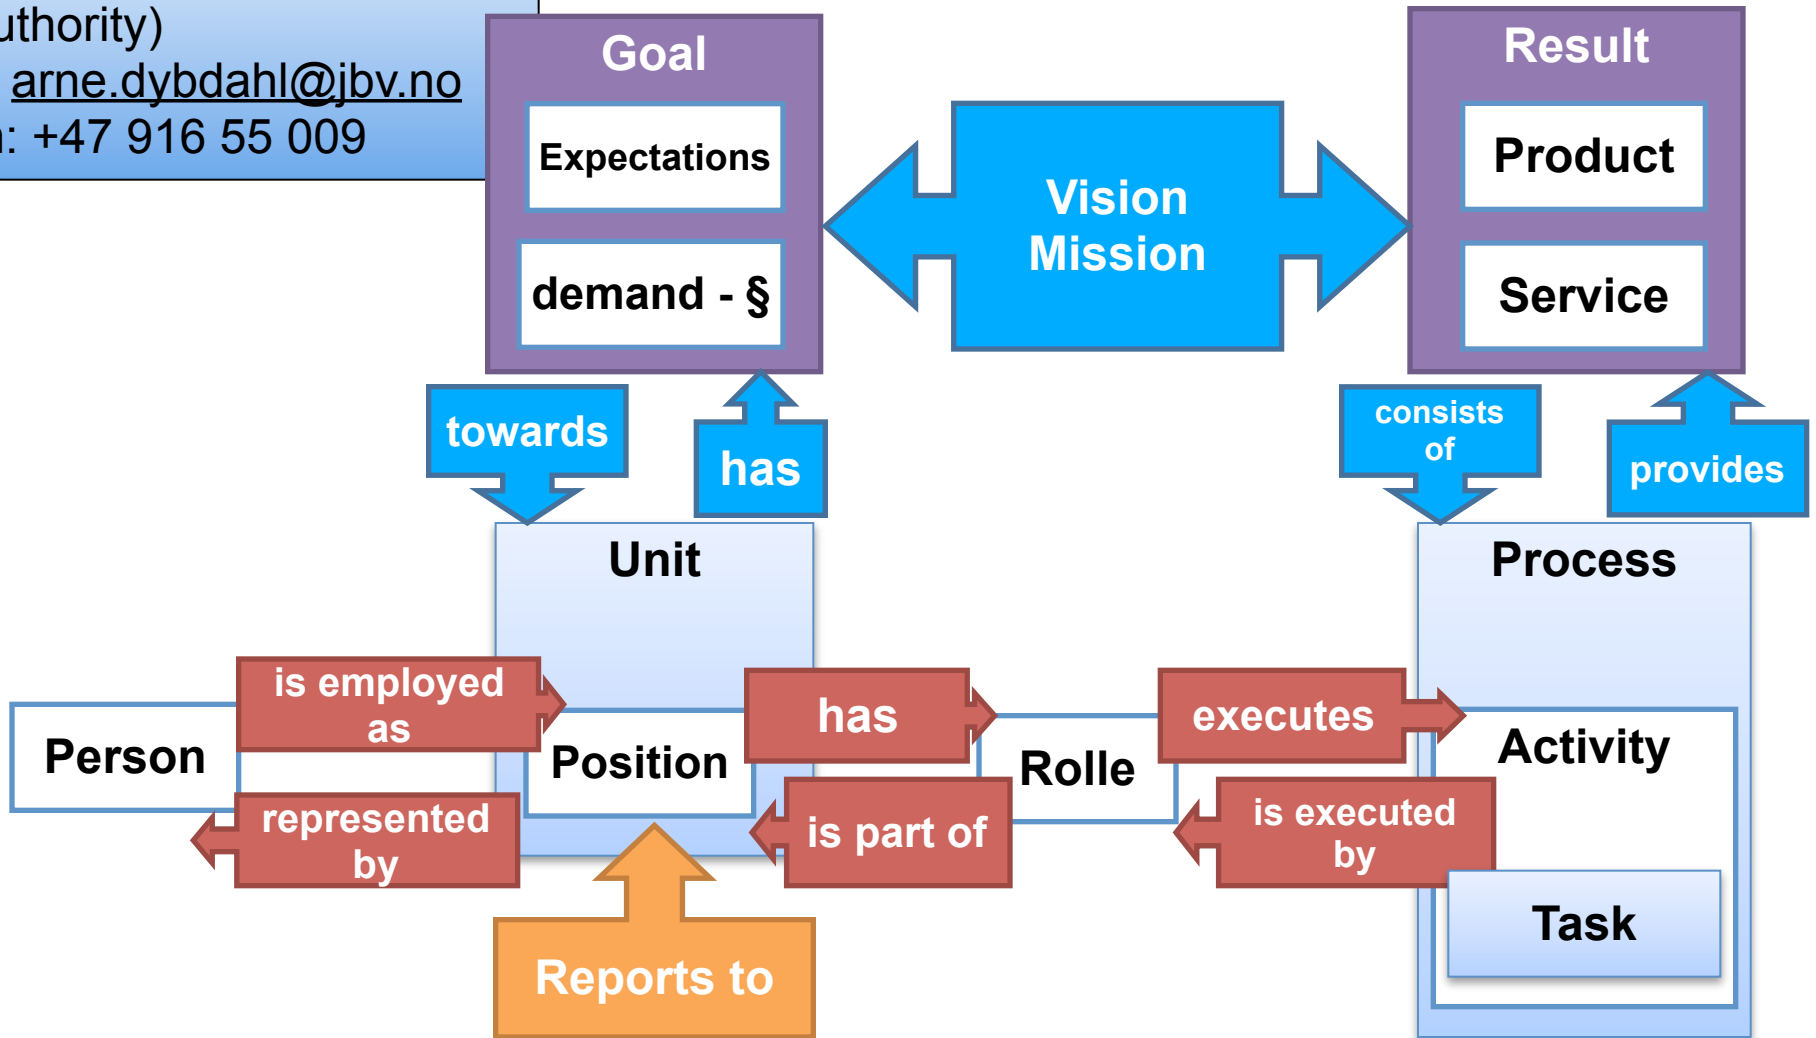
uthority)
arne.dybdahl@jbv.no
: +47 916 55 009

Goal
Expectations
demand - §

Vision
Mission

Result
Product
Service

towards
has
consists of
provides

Unit
Process

Person
is employed as
represented by
Position
has
is part of
Rolle
executes
is executed by
Activity
Task
Reports to